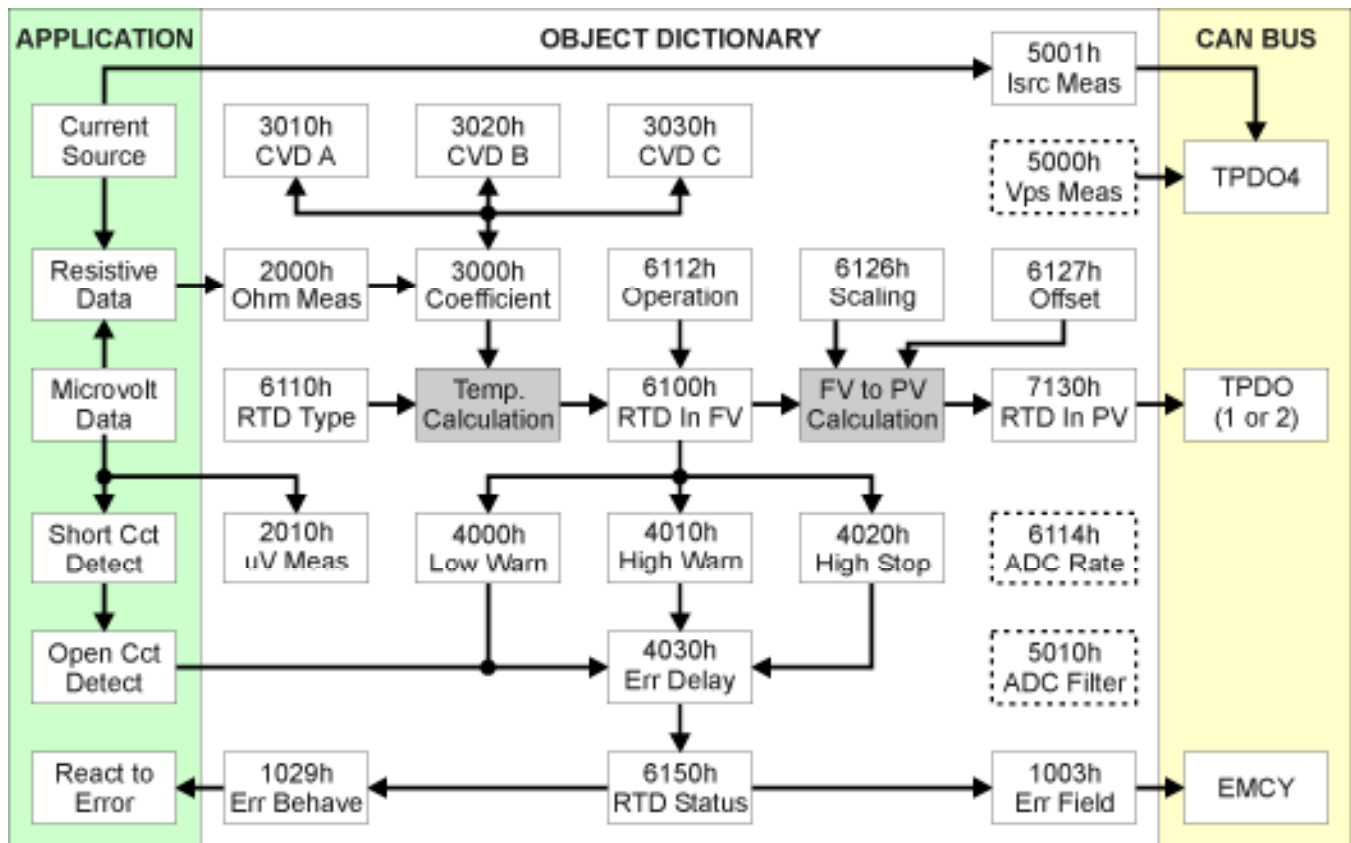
APPLICATION

OBJECT DICTIONARY

CAN BUS

5001h
Isrc Meas

Current Source

3010h
CVD A

3020h
CVD B

3030h
CVD C

5000h
Vps Meas

TPDO4

Resistive Data

2000h
Ohm Meas

3000h
Coefficient

6112h
Operation

6126h
Scaling

6127h
Offset

Microvolt Data

6110h
RTD Type

Temp. Calculation

6100h
RTD In FV

FV to PV Calculation

7130h
RTD In PV

TPDO
(1 or 2)

Short Cct Detect

2010h
uV Meas

4000h
Low Warn

4010h
High Warn

4020h
High Stop

6114h
ADC Rate

Open Cct Detect

4030h
Err Delay

5010h
ADC Filter

React to Error

1029h
Err Behave

6150h
RTD Status

1003h
Err Field

EMCY